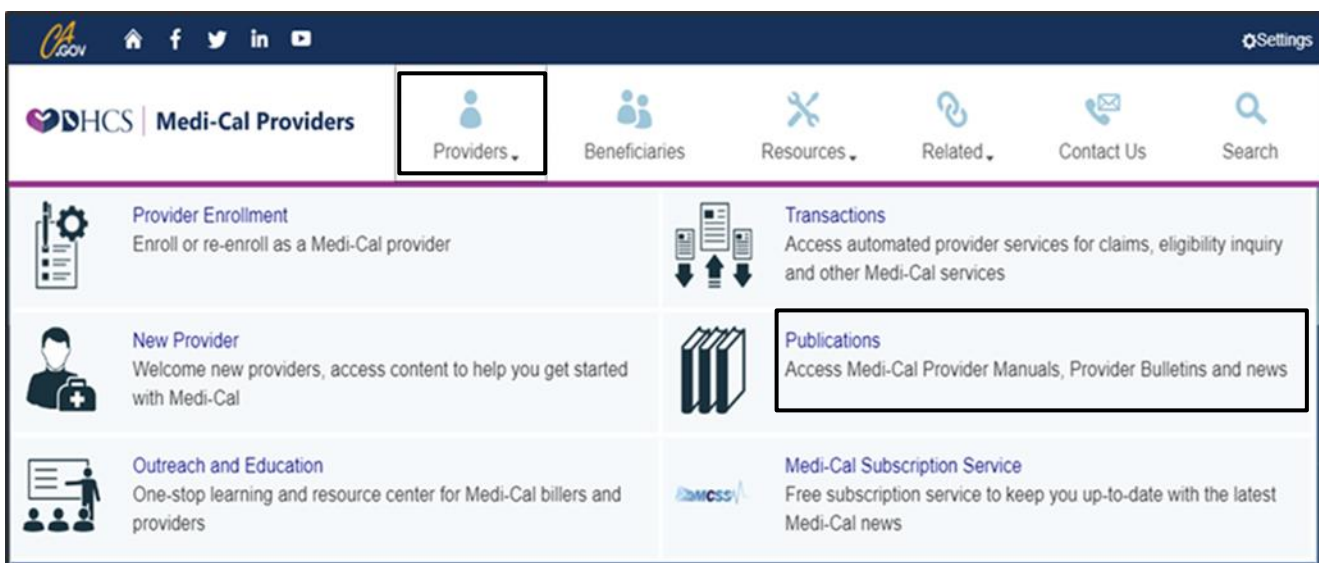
CA.GOV

Settings

DHCS | Medi-Cal Providers

Providers

Beneficiaries

Resources

Related

Contact Us

Search

Provider Enrollment
Enroll or re-enroll as a Medi-Cal provider

Transactions
Access automated provider services for claims, eligibility inquiry and other Medi-Cal services

New Provider
Welcome new providers, access content to help you get started with Medi-Cal

Publications
Access Medi-Cal Provider Manuals, Provider Bulletins and news

Outreach and Education
One-stop learning and resource center for Medi-Cal billers and providers

MCSS

Medi-Cal Subscription Service
Free subscription service to keep you up-to-date with the latest Medi-Cal news